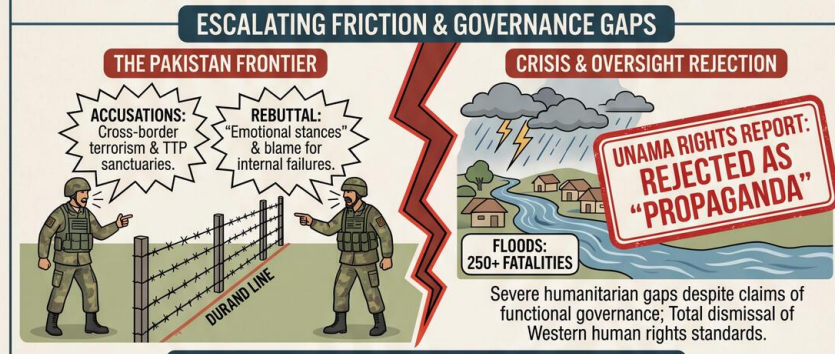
ESCALATING FRICTION & GOVERNANCE GAPS

THE PAKISTAN FRONTIER

ACCUSATIONS: Cross-border terrorism & TTP sanctuaries.

REBUTTAL: "Emotional stances" & blame for internal failures.

DURAND LINE

CRISIS & OVERSIGHT REJECTION

UNAMA RIGHTS REPORT: REJECTED AS "PROPAGANDA"

FLOODS: 250+ FATALITIES

Severe humanitarian gaps despite claims of functional governance; Total dismissal of Western human rights standards.